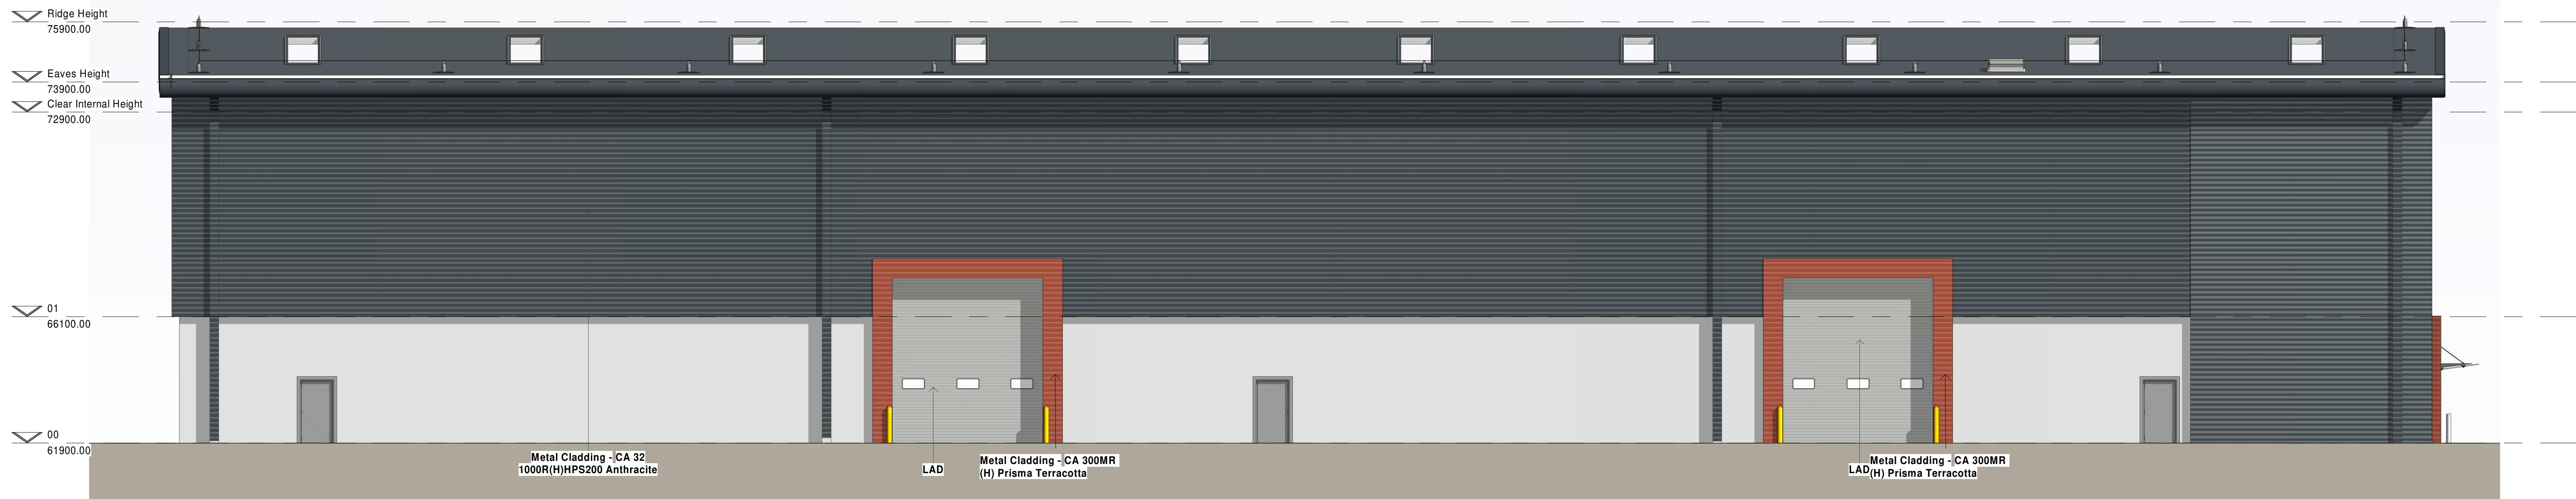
Ridge Height
75900.00

Eaves Height
73900.00

Clear Internal Height
72900.00

01
66100.00

00
61900.00

Metal Cladding - CA 32
1000R(H)HPS200 Anthracite

LAD

Metal Cladding - CA 300MR
(H) Prisma Terracotta

LAD

Metal Cladding - CA 300MR
(H) Prisma Terracotta